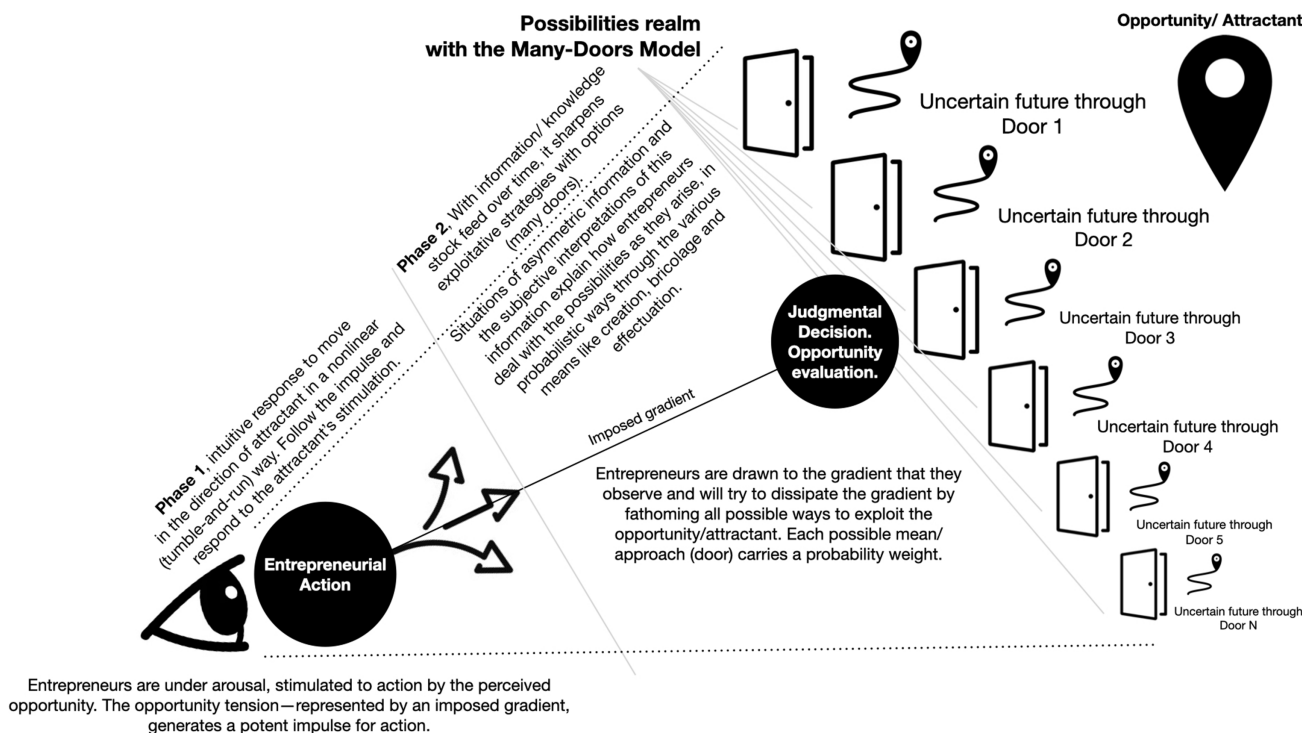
Possibilities realm with the Many-Doors Model

Opportunity/ Attractant

Uncertain future through Door 1

Uncertain future through Door 2

Uncertain future through Door 3

Uncertain future through Door 4

Uncertain future through Door 5

Uncertain future through Door N

Phase 2, With information/ knowledge stock feed over time, it sharpens exploitative strategies with options (many doors).

Situations of asymmetric information and the subjective interpretations of this information explain how entrepreneurs deal with the possibilities as they arise, in probabilistic ways through the various means like creation, bricolage and effectuation.

Phase 1, intuitive response to move in the direction of attractant in a nonlinear (tumble-and-run) way. Follow the impulse and respond to the attractant's stimulation.

Judgmental Decision. Opportunity evaluation.

Imposed gradient

Entrepreneurs are drawn to the gradient that they observe and will try to dissipate the gradient by fathoming all possible ways to exploit the opportunity/attractant. Each possible mean/ approach (door) carries a probability weight.

Entrepreneurial Action

Entrepreneurs are under arousal, stimulated to action by the perceived opportunity. The opportunity tension—represented by an imposed gradient, generates a potent impulse for action.